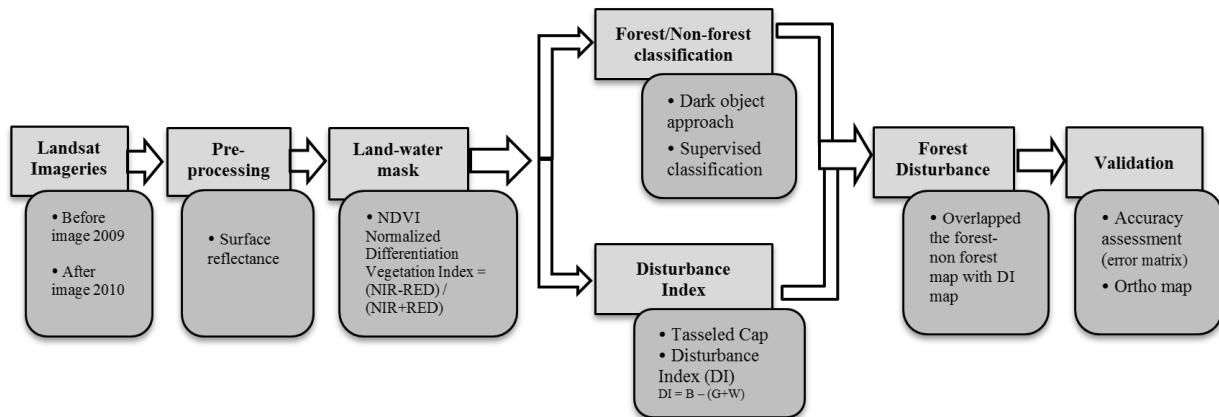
Landsat Imageries

• Before image 2009
• After image 2010

Pre-processing

• Surface reflectance

Land-water mask

• NDVI Normalized Differentiation Vegetation Index = (NIR-RED) / (NIR+RED)

Forest/Non-forest classification

• Dark object approach
• Supervised classification

Disturbance Index

• Tasseled Cap
• Disturbance Index (DI)
DI = B − (G+W)

Forest Disturbance

• Overlapped the forest-non forest map with DI map

Validation

• Accuracy assessment (error matrix)
• Ortho map